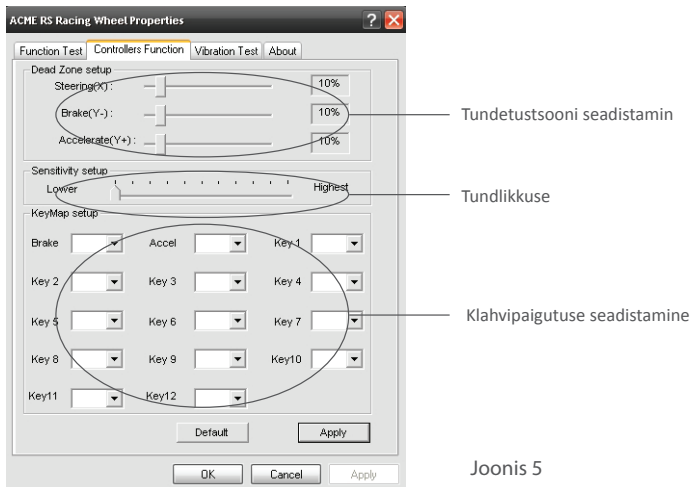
ACME RS Racing Wheel Properties

Function Test | Controllers Function | Vibration Test | About

Dead Zone setup
Steering(X): 10%
Brake(Y-): 10%
Accelerate(Y+): 10%

Tundetustsooni seadistamin

Sensitivity setup
Lower Highest

Tundlikkuse

KeyMap setup
Brake Accel Key 1
Key 2 Key 3 Key 4
Key 5 Key 6 Key 7
Key 8 Key 9 Key10
Key11 Key12

Klahvipaigutuse seadistamine

Default Apply

OK Cancel Apply

Joonis 5